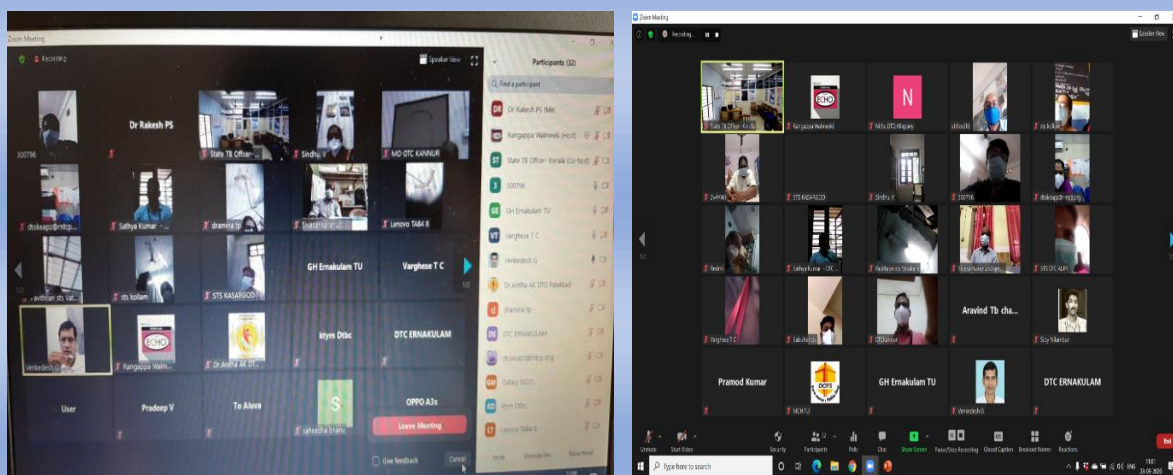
Zoom Meeting

Recording

Speaker View

Participants (32)

300796

Dr Rakesh PS

State TB Officer-

Sindhu V

MO-DTC KANNUR

dtskasgod@rntcp

Sathya Kumar

dramna

Lenovo TAB4 8

STS KASARGOD

GH Ernakulam TU

Varghese T C

sts kollam

Venkedesh G

Rangappa Walm

Dr.Anitha AK DTC

ktym Dtbc

DTC ERNAKULAM

User

Pradeep V

To Aluva

S

OPPO A3s

Leave Meeting

Give feedback

Cancel

Find a participant

Dr Rakesh PS (Me)

Rangappa Walmeek (Host)

State TB Officer- Kerala (Co-host)

300796

GH Ernakulam TU

Varghese T C

Venkedesh G

Dr.Anitha AK DTC Palakkad

dramna

DTC ERNAKULAM

ktym Dtbc

Lenovo TAB4 8

Invite

Unmute Me

Raise Hand

Zoom Meeting

Recording...

Speaker View

ECHO

N

Rangappa Walmeeki

Nithu DTC Alleppey

sts kollam

STS KASARGOD

Sindhu V

300796

dtskasgod@rntcp.org

Sathya Kumar - DTC

STS DTC ALPY

Varghese T C

DTC Kannur

Aravind Tb cha...

Pramod Kumar

DOTS

GH Ernakulam TU

DTC ERNAKULAM

Venkedesh G

Unmute

Start Video

Security

Participants 32

Polls

Chat

Share Screen

Pause/Stop Recording

Closed Caption

Breakout Rooms

Reactions

End

Type here to search